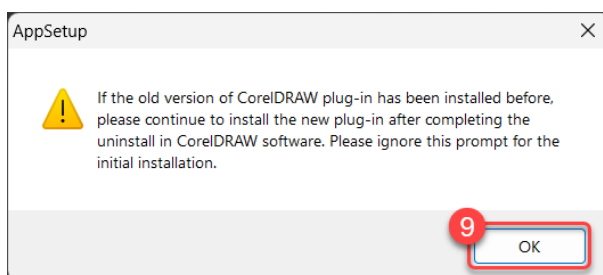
AppSetup

If the old version of CorelDRAW plug-in has been installed before, please continue to install the new plug-in after completing the uninstall in CorelDRAW software. Please ignore this prompt for the initial installation.

9

OK